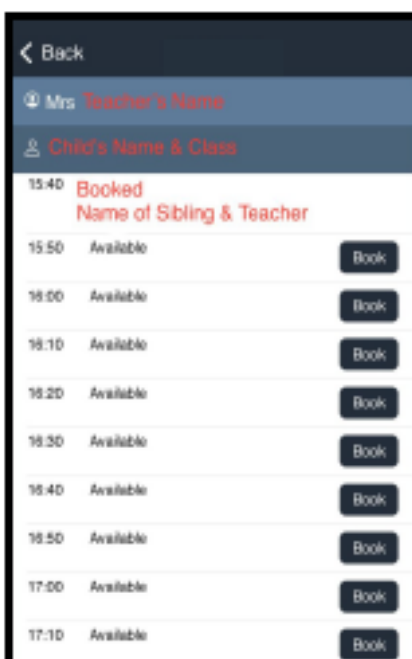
< Back

Mrs Teacher's Name

Child's Name & Class

15:40 Booked
Name of Sibling & Teacher

15:50 Available Book

16:00 Available Book

16:10 Available Book

16:20 Available Book

16:30 Available Book

16:40 Available Book

16:50 Available Book

17:00 Available Book

17:10 Available Book